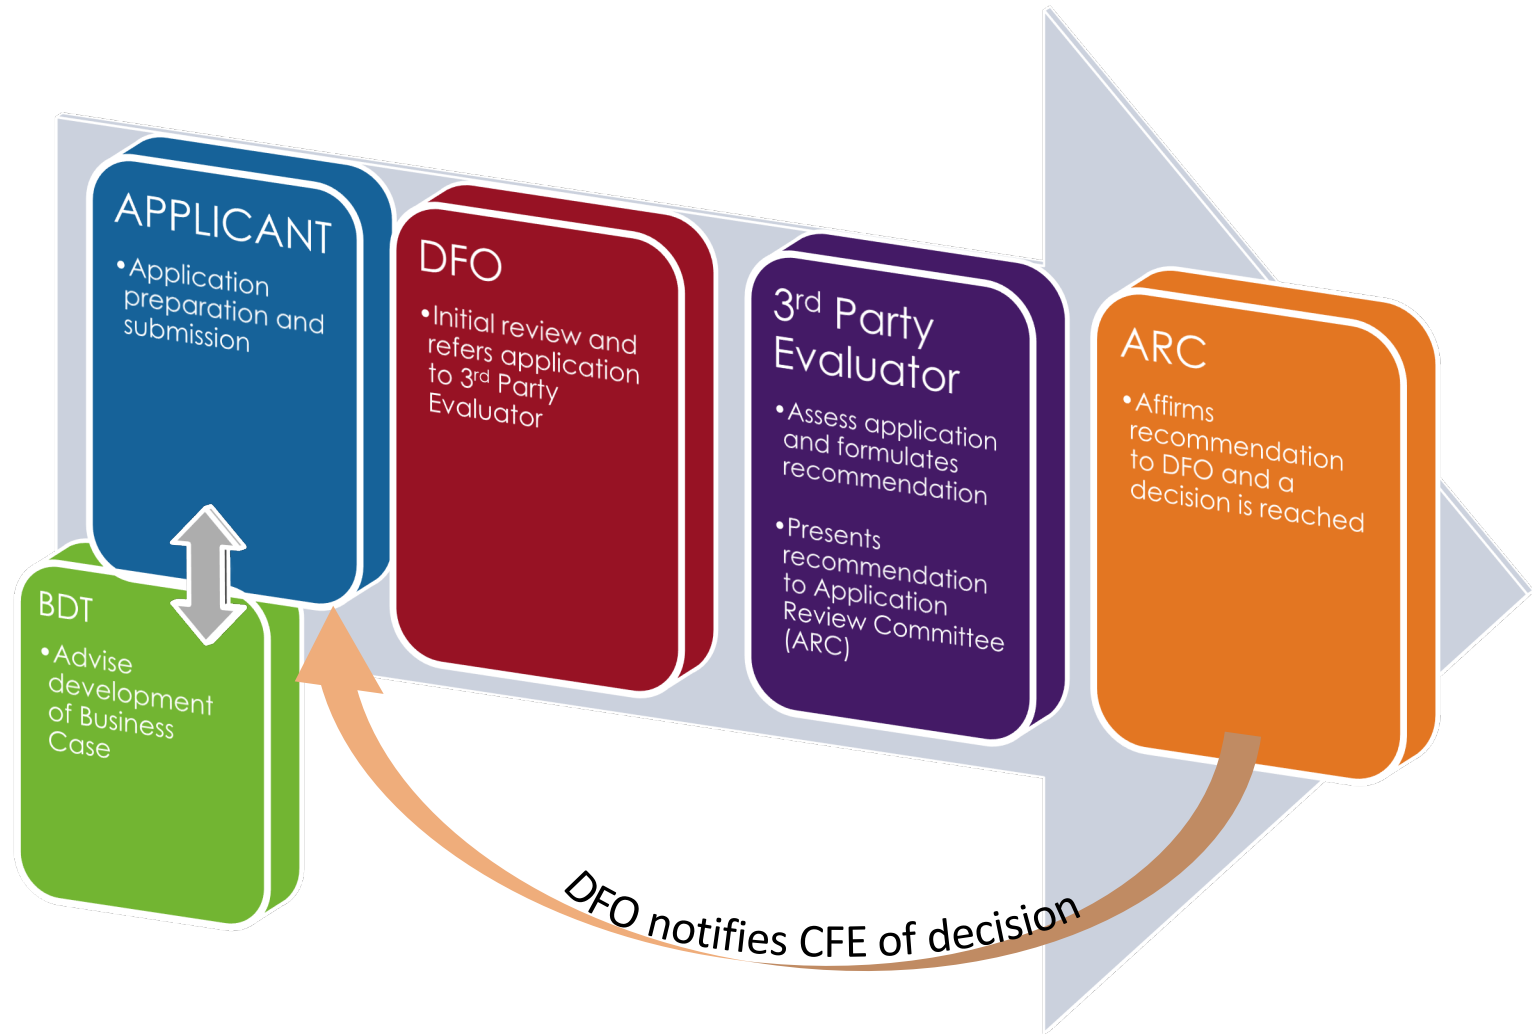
APPLICANT

•Application preparation and submission

BDT

•Advise development of Business Case

DFO

•Initial review and refers application to 3$^{rd}$ Party Evaluator

3$^{rd}$ Party Evaluator

•Assess application and formulates recommendation

•Presents recommendation to Application Review Committee (ARC)

ARC

•Affirms recommendation to DFO and a decision is reached

DFO notifies CFE of decision